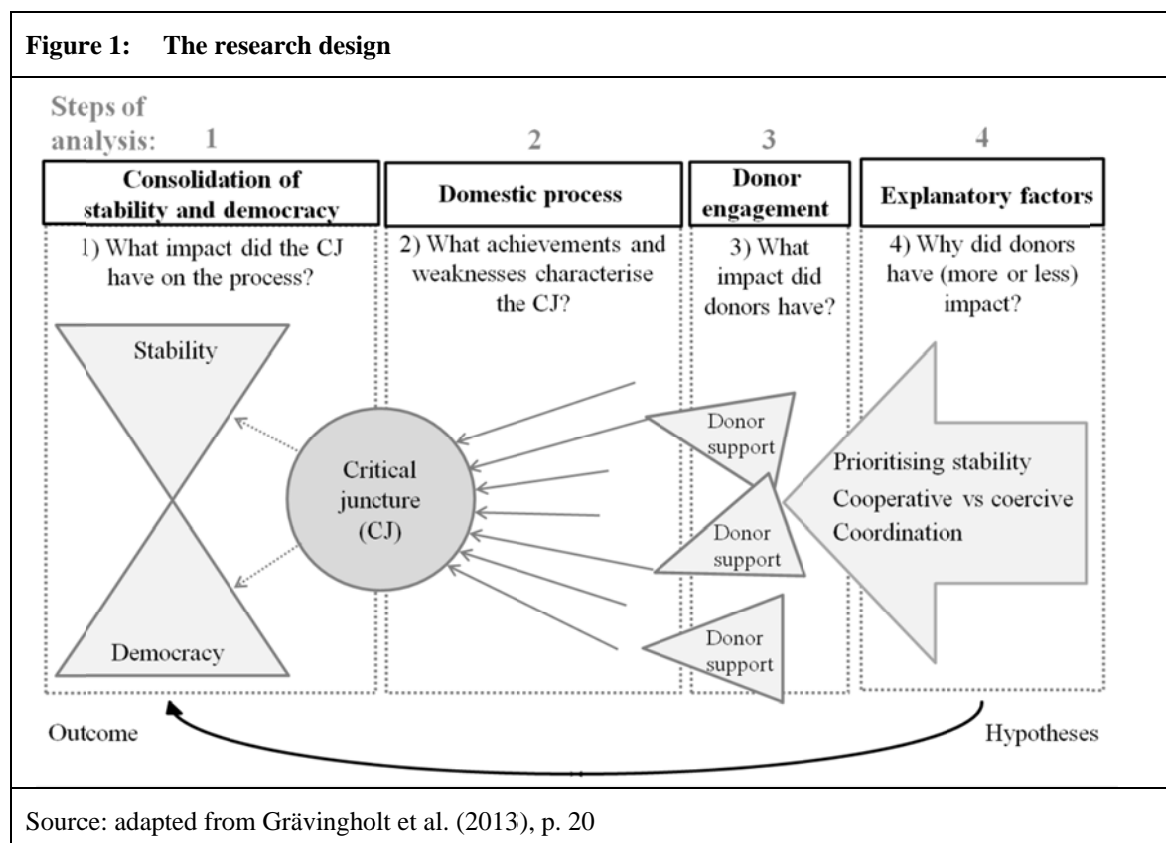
**Figure 1: The research design**

Steps of analysis: 1

2

3

4

Consolidation of stability and democracy

Domestic process

Donor engagement

Explanatory factors

1) What impact did the CJ have on the process?

2) What achievements and weaknesses characterise the CJ?

3) What impact did donors have?

4) Why did donors have (more or less) impact?

Stability

Democracy

Critical juncture (CJ)

Donor support

Donor support

Donor support

Prioritising stability
Cooperative vs coercive
Coordination

Outcome

Hypotheses

Source: adapted from Grävingholt et al. (2013), p. 20